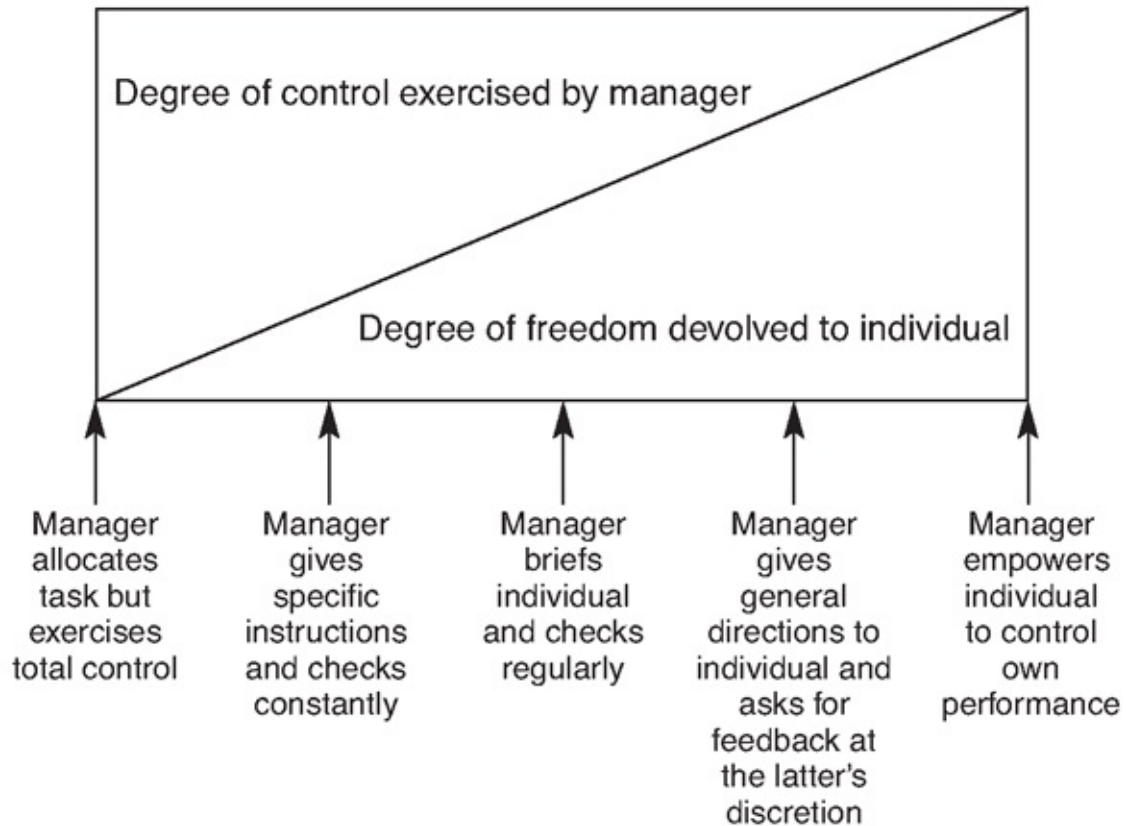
Degree of control exercised by manager

Degree of freedom devolved to individual

Manager allocates task but exercises total control

Manager gives specific instructions and checks constantly

Manager briefs individual and checks regularly

Manager gives general directions to individual and asks for feedback at the latter's discretion

Manager empowers individual to control own performance